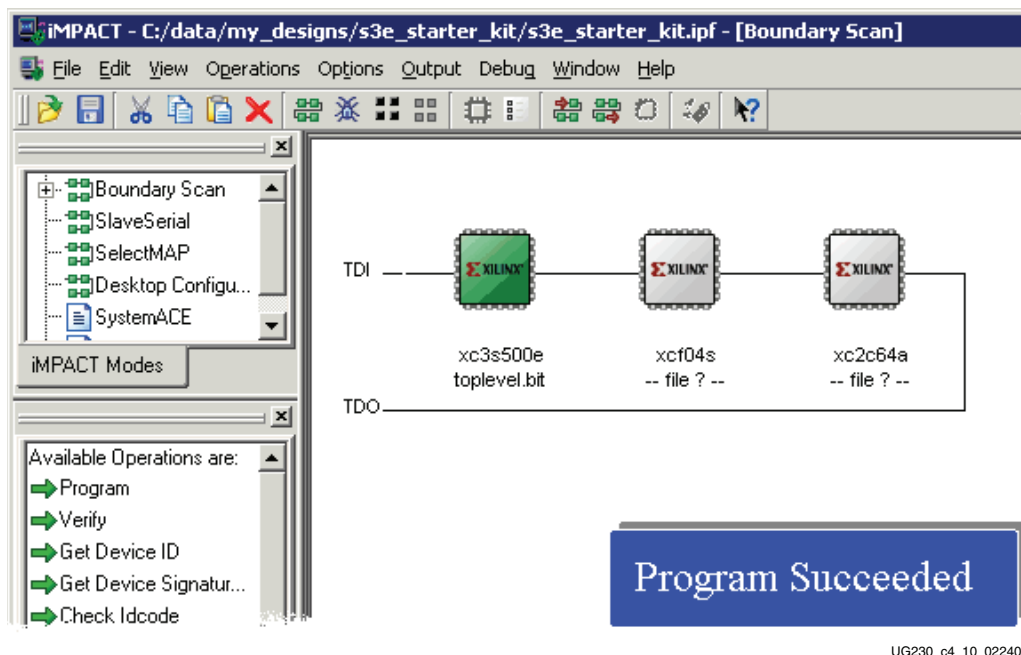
iMPACT - C:/data/my_designs/s3e_starter_kit/s3e_starter_kit.ipf - [Boundary Scan]

File Edit View Operations Options Output Debug Window Help

Boundary Scan
SlaveSerial
SelectMAP
Desktop Configu...
SystemACE

iMPACT Modes

Available Operations are:
Program
Verify
Get Device ID
Get Device Signatur...
Check Idcode

TDI

XILINX
xc3s500e
toplevel.bit

XILINX
xcf04s
-- file ? --

XILINX
xc2c64a
-- file ? --

TDO

Program Succeeded

UG230_c4_10_02240